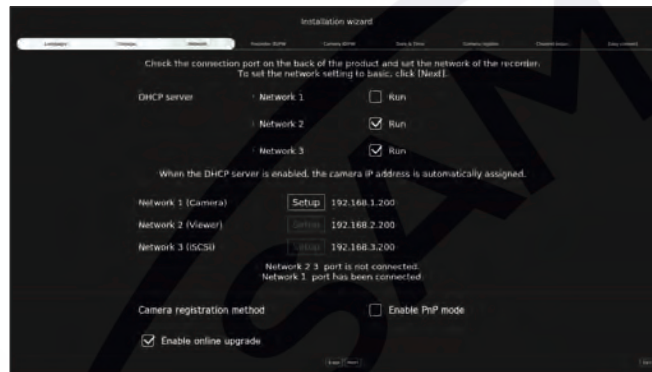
Installation wizard

Language | Storage | Network | Transfer RTPM | Camera RTPM | Date & Time | Camera Update | Channel Assign | Easy connect

Check the connection port on the back of the product and set the network of the recorder. To set the network setting to basic, click [Next].

DHCP server
Network 1 Run
Network 2 Run
Network 3 Run

When the DHCP server is enabled, the camera IP address is automatically assigned.

Network 1 (Camera) Setup 192.168.1.200
Network 2 (Viewer) Setup 192.168.2.200
Network 3 (iSCSI) Setup 192.168.3.200

Network 2 3 port is not connected.
Network 1 port has been connected

Camera registration method
Enable PnP mode

Enable online upgrade

Back Next

SAM